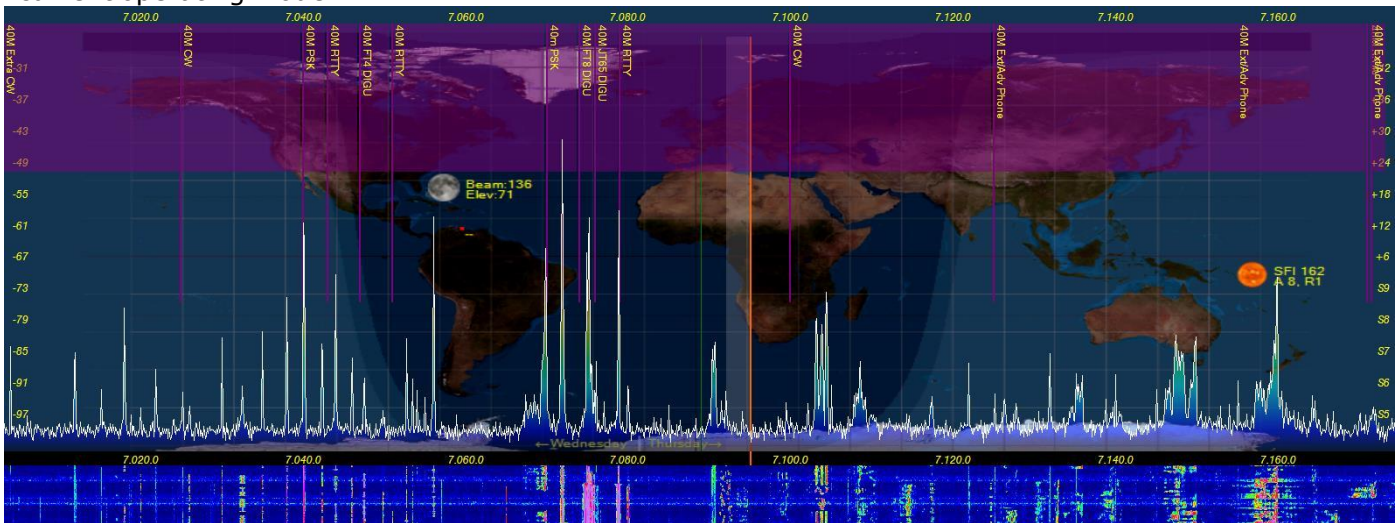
7.020.0
7.040.0
7.060.0
7.080.0
7.100.0
7.120.0
7.140.0
7.160.0

40M Extra CW
40M CW
40M PSK
40M RTTY
40M FT4 DIGU
40M RTTY
40m PSK
40M FT8 DIGU
40M JT65 DIGU
40M RTTY
40M CW
40M Ext/Adv Phone
40M Ext/Adv Phone
40M Ext/Adv Phone

-31
-37
-43
-49
-55
-61
-67
-73
-79
-85
-91
-97

+42
+36
+30
+24
+18
+12
+6
S9
S8
S7
S6
S5

Beam:136
Elev:71

SFI 162
A 8, R1

←Wednesday | Thursday→

7.020.0
7.040.0
7.060.0
7.080.0
7.100.0
7.120.0
7.140.0
7.160.0